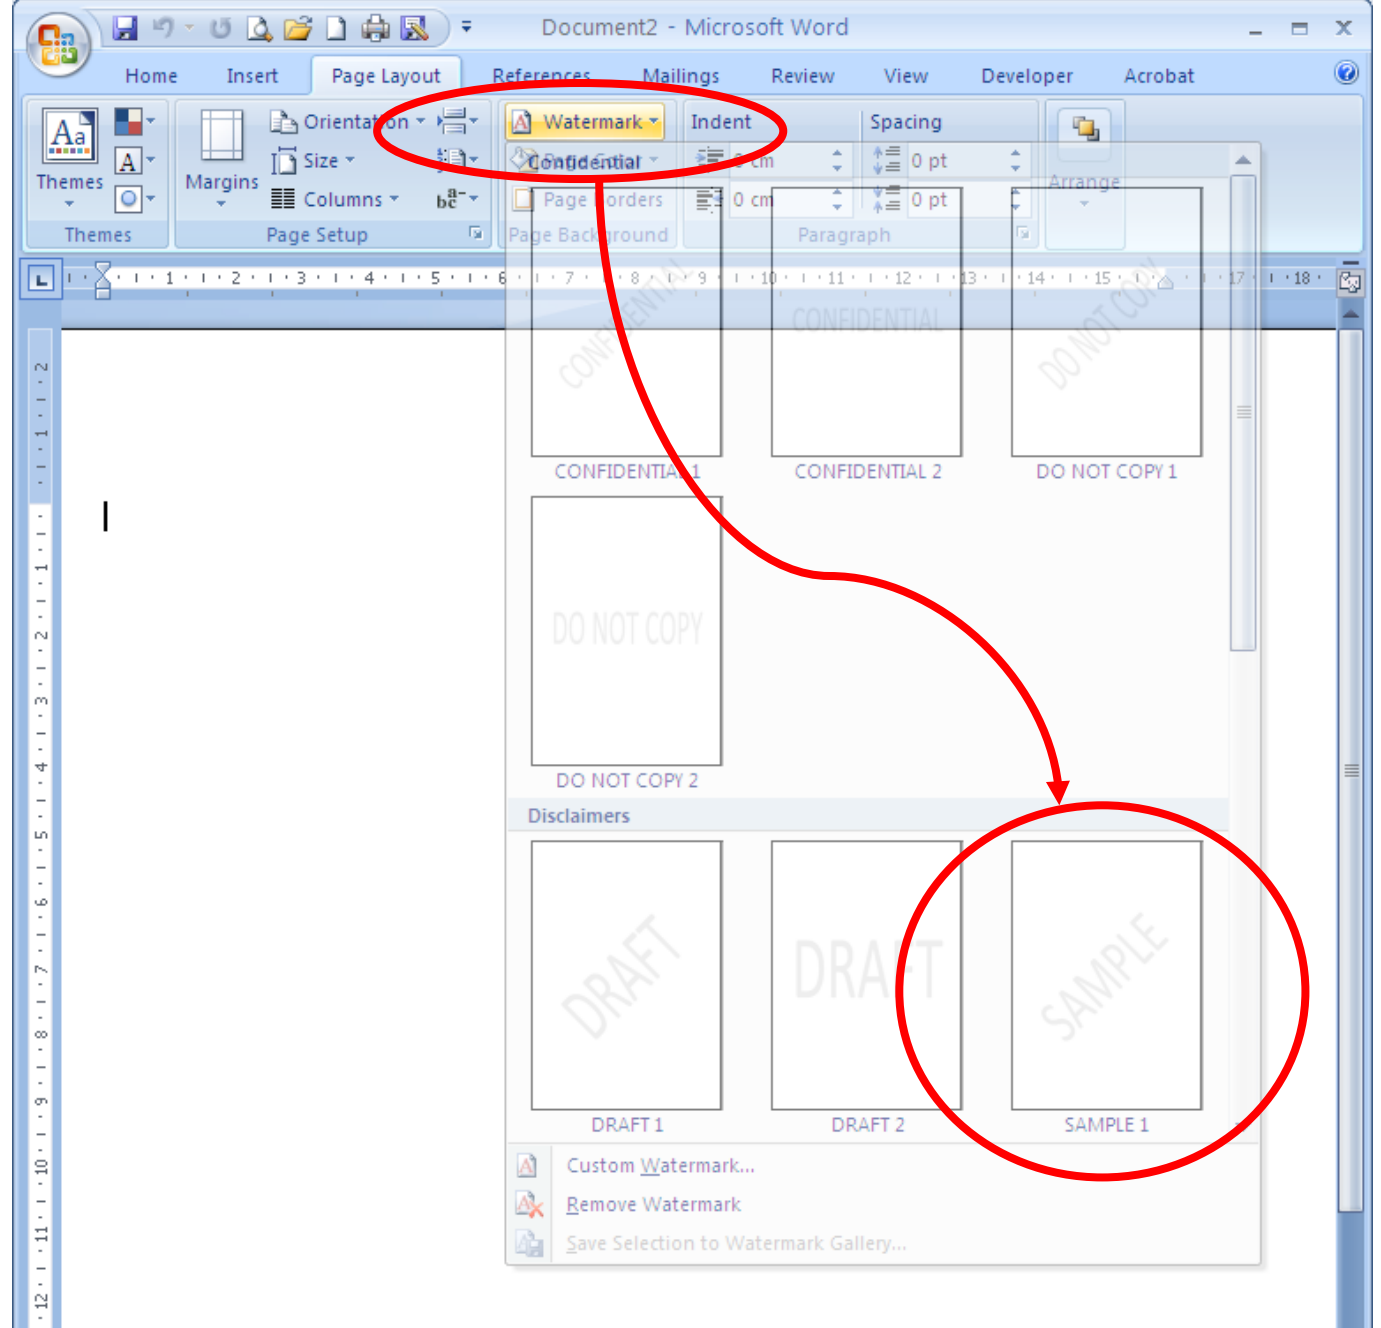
Document2 - Microsoft Word

Home Insert Page Layout References Mailings Review View Developer Acrobat

Themes
Margins
Orientation
Size
Columns
Themes
Page Setup
Watermark
Indent
Spacing
Confidential
Page Borders
Page Background
0 cm
0 cm
0 pt
0 pt
Paragraph
Arrange

CONFIDENTIAL
CONFIDENTIAL 1
CONFIDENTIAL
CONFIDENTIAL 2
DO NOT COPY
DO NOT COPY 1
DO NOT COPY
DO NOT COPY 2

Disclaimers

DRAFT
DRAFT 1
DRAFT
DRAFT 2
SAMPLE
SAMPLE 1

Custom Watermark...
Remove Watermark
Save Selection to Watermark Gallery...